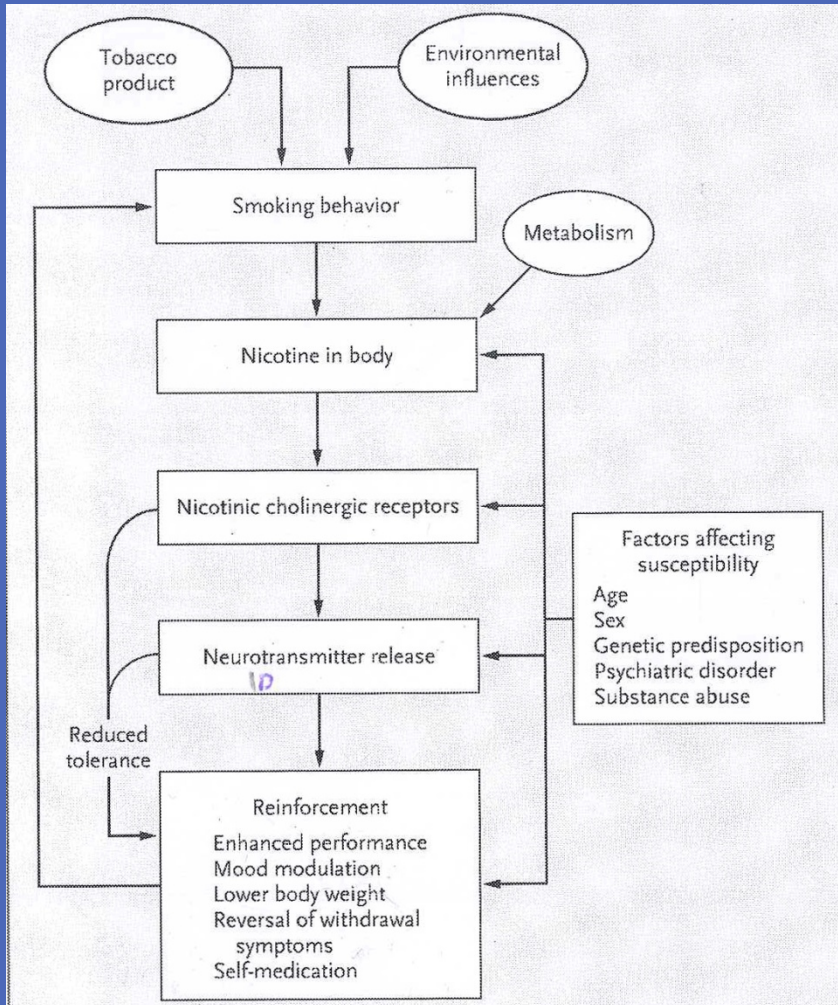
Tobacco product

Environmental influences

Smoking behavior

Metabolism

Nicotine in body

Nicotinic cholinergic receptors

Factors affecting susceptibility
Age
Sex
Genetic predisposition
Psychiatric disorder
Substance abuse

Neurotransmitter release

ID

Reduced tolerance

Reinforcement
Enhanced performance
Mood modulation
Lower body weight
Reversal of withdrawal symptoms
Self-medication